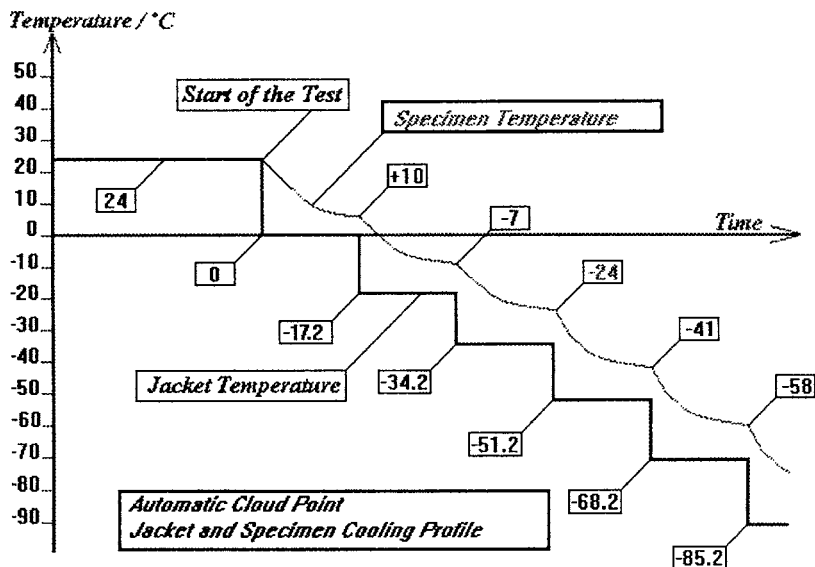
Temperature / °C

50
40
30
20
10
0
-10
-20
-30
-40
-50
-60
-70
-80
-90

Start of the Test

Specimen Temperature

24

+10

-7

Time

0

-24

-17.2

-41

Jacket Temperature

-34.2

-58

-51.2

-68.2

Automatic Cloud Point
Jacket and Specimen Cooling Profile

-85.2